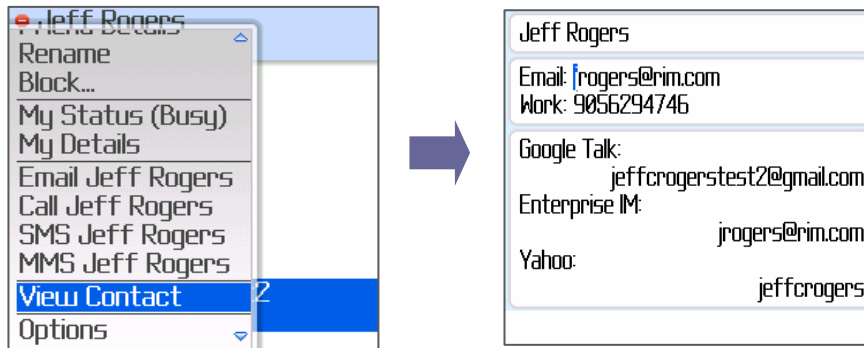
Jeff Rogers
Friend Details
Rename
Block...
My Status (Busy)
My Details
Email Jeff Rogers
Call Jeff Rogers
SMS Jeff Rogers
MMS Jeff Rogers
View Contact
Options
2

Jeff Rogers
Email: jrogers@rim.com
Work: 9056294746
Google Talk:
jeffcrogerstest2@gmail.com
Enterprise IM:
jrogers@rim.com
Yahoo:
jeffcrogers